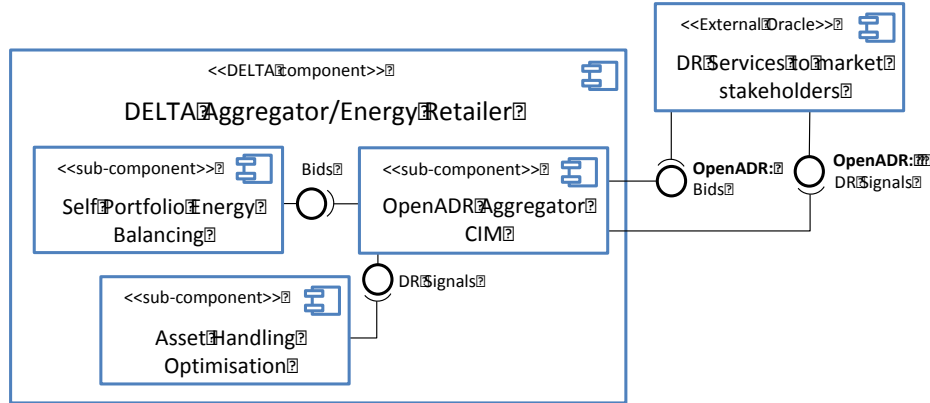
<<External Oracle>>

DR Services to market stakeholders

<<DELTA component>>

DELTA Aggregator/Energy Retailer

<<sub-component>>

Self Portfolio Energy Balancing

Bids

<<sub-component>>

OpenADR Aggregator CIM

OpenADR:
Bids

OpenADR:
DR Signals

DR Signals

<<sub-component>>

Asset Handling Optimisation